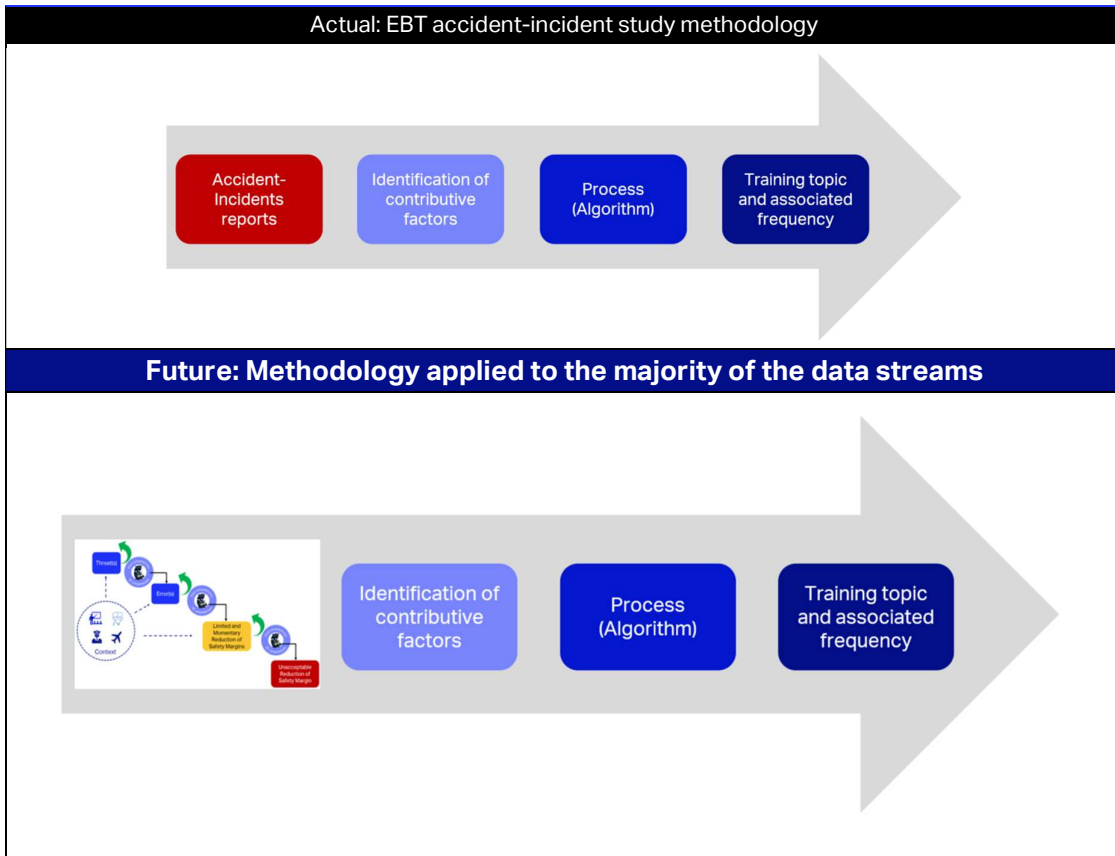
Actual: EBT accident-incident study methodology

Accident-Incidents reports

Identification of contributive factors

Process (Algorithm)

Training topic and associated frequency

Future: Methodology applied to the majority of the data streams

Threat(s)

Error(s)

Context

Limited and Momentary Reduction of Safety Margins

Unacceptable Reduction of Safety Margin

Identification of contributive factors

Process (Algorithm)

Training topic and associated frequency